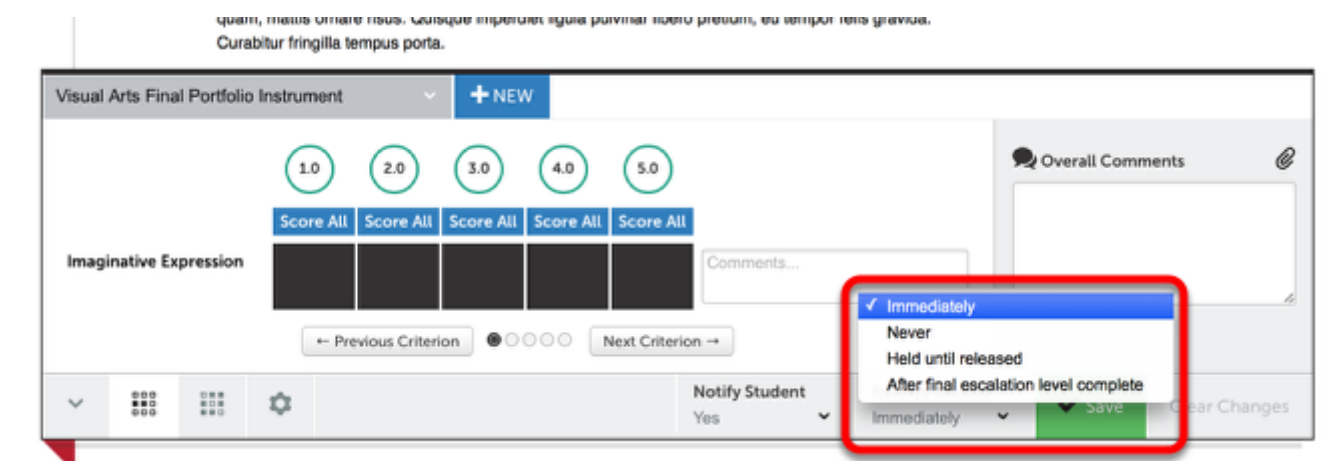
quam, mattis ornare risus. Quisque imperdiet ligula pulvinar libero pretium, eu tempor felis gravida. Curabitur fringilla tempus porta.

Visual Arts Final Portfolio Instrument
+ NEW

1.0 2.0 3.0 4.0 5.0

Score All Score All Score All Score All Score All

Imaginative Expression

Comments...

← Previous Criterion
Next Criterion →

Overall Comments

✓ Immediately
Never
Held until released
After final escalation level complete

Notify Student
Yes
Immediately
Save
Clear Changes